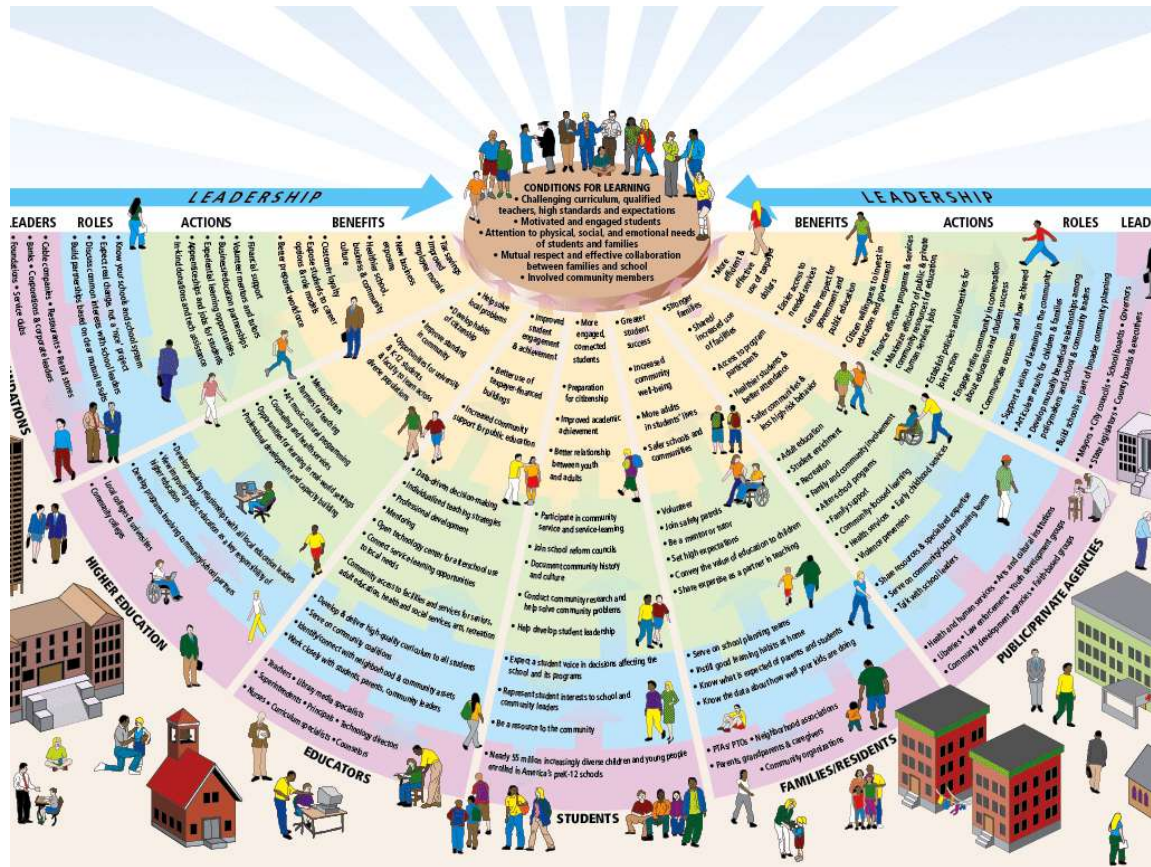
LEADERSHIP

LEADERSHIP

CONDITIONS FOR LEARNING
• Challenging curriculum, qualified teachers, high standards and expectations
• Motivated and engaged students
• Attention to physical, social, and emotional needs of students and families
• Mutual respect and effective collaboration between families and school
• Involved community members

LEADERS ROLES ACTIONS BENEFITS

BENEFITS ACTIONS ROLES LEAD

• Cable companies • Restaurants • Retail stores
• Banks • Corporations & corporate leaders
• Foundations • Service clubs

• Know your schools and school system
• Expect real change, not a "nice" project
• Discuss common interests with school leaders
• Build partnerships based on clear mutual goals

• Financial support
• Volunteer mentors and tutors
• Business/education partnerships
• Experiential learning opportunities
• Apprenticeships and jobs for students
• In-kind donations and tech assistance

• Tax savings
• Improved employee morale
• New business
• Healthier school, business & community culture
• Customer loyalty
• Expose students to career options & role models
• Better prepared workforce

• Help solve local problems
• Develop habits of citizenship
• Improve standing in community
• Opportunities for university & K-12 students & faculty to learn across diverse populations

• Improved student engagement & achievement
• Better use of taxpayer-financed buildings
• Increased community support for public education

• More engaged, connected students
• Preparation for citizenship
• Improved academic achievement
• Better relationship between youth and adults

• Greater student success
• Increased community well-being
• More adults in students' lives
• Safer schools and communities

• Stronger families
• Shared/increased use of facilities
• Access to program participants
• Healthier students & better attendance
• Safer communities & less high-risk behavior

• More efficient & effective use of taxpayer dollars
• Easier access to needed services
• Greater respect for government and public education
• Citizen willingness to invest in education and government

• Finance effective programs & services
• Maximize efficiency of public & private community resources for education
• Create safe, human services jobs
• Establish policies and incentives for joint action
• Engage entire community in conversation about education and student success
• Communicate outcome and how achieved
• Support a vision of learning in the community
• Articulate results for children & families
• Develop mutually beneficial relationships among policymakers, school & community leaders
• Build schools as part of broader community planning

• Mayors • City councils • School boards • Governors
• State legislatures • County boards & executives

FOUNDATIONS

• Mentoring
• Partners for learning
• Arts & multi-cultural programming
• Counseling and health services
• Opportunities for learning in real world settings
• Professional development and capacity building

• Develop mutually reinforcing relationships with local education leaders
• View public education as a key responsibility of higher education
• Develop programs involving community/school partners

• Local colleges & universities
• Community colleges

HIGHER EDUCATION

• Data-driven decision-making
• Individualized teaching strategies
• Professional development
• Mentoring
• Open technology center for after-school use
• Connect service-learning opportunities to local needs
• Community access to facilities and services for seniors, adult education, health and social services, arts, recreation

• Develop & deliver high-quality curriculum to all students
• Serve on community coalitions
• Identify/connect with neighborhood & community assets
• Work closely with students, parents, community leaders

• Teachers • Library media specialists
• Superintendents • Principals • Technology directors
• Nurses • Curriculum specialists • Counselors

EDUCATORS

• Participate in community service and service-learning
• Join school reform councils
• Document community history and culture
• Conduct community research and help solve community problems
• Help develop student leadership

• Expect a student voice in decisions affecting the school and its programs
• Represent student interests to school and community leaders
• Be a resource to the community

• Nearly 55 million increasingly diverse children and young people enrolled in America's preK-12 schools

STUDENTS

• Volunteer
• Join safety patrols
• Be a mentor or tutor
• Set high expectations
• Convey the value of education to children
• Share expertise as a partner in teaching

• Serve on school planning teams
• Instill good learning habits at home
• Know what is expected of parents and students
• Know the data about how well your kids are doing

• PTAs/PTOs • Neighborhood associations
• Parents, grandparents & caregivers
• Community organizations

FAMILIES/RESIDENTS

• Adult education
• Student enrichment
• Recreation
• Family and community involvement
• After-school programs
• Family support
• Community-based learning
• Health services • Early childhood services
• Violence prevention

• Share resources & specialized expertise
• Serve on community/school planning teams
• Talk with school leaders

• Health and human services • Arts and cultural institutions
• Libraries • Law enforcement • Youth development groups
• Community development agencies • Faith-based groups

PUBLIC/PRIVATE AGENCIES